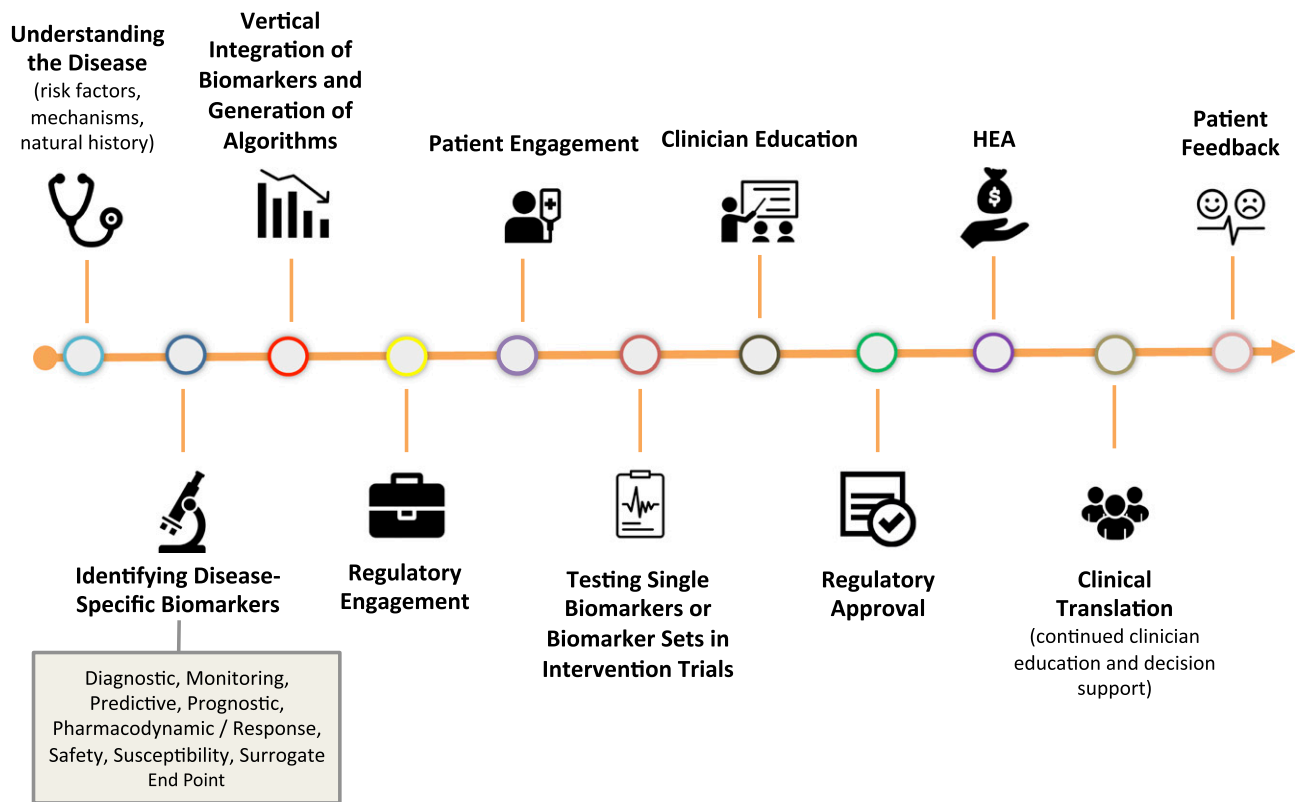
Understanding the Disease
(risk factors, mechanisms, natural history)

Vertical Integration of Biomarkers and Generation of Algorithms

Patient Engagement

Clinician Education

HEA

Patient Feedback

Identifying Disease-Specific Biomarkers

Diagnostic, Monitoring, Predictive, Prognostic, Pharmacodynamic / Response, Safety, Susceptibility, Surrogate End Point

Regulatory Engagement

Testing Single Biomarkers or Biomarker Sets in Intervention Trials

Regulatory Approval

Clinical Translation
(continued clinician education and decision support)